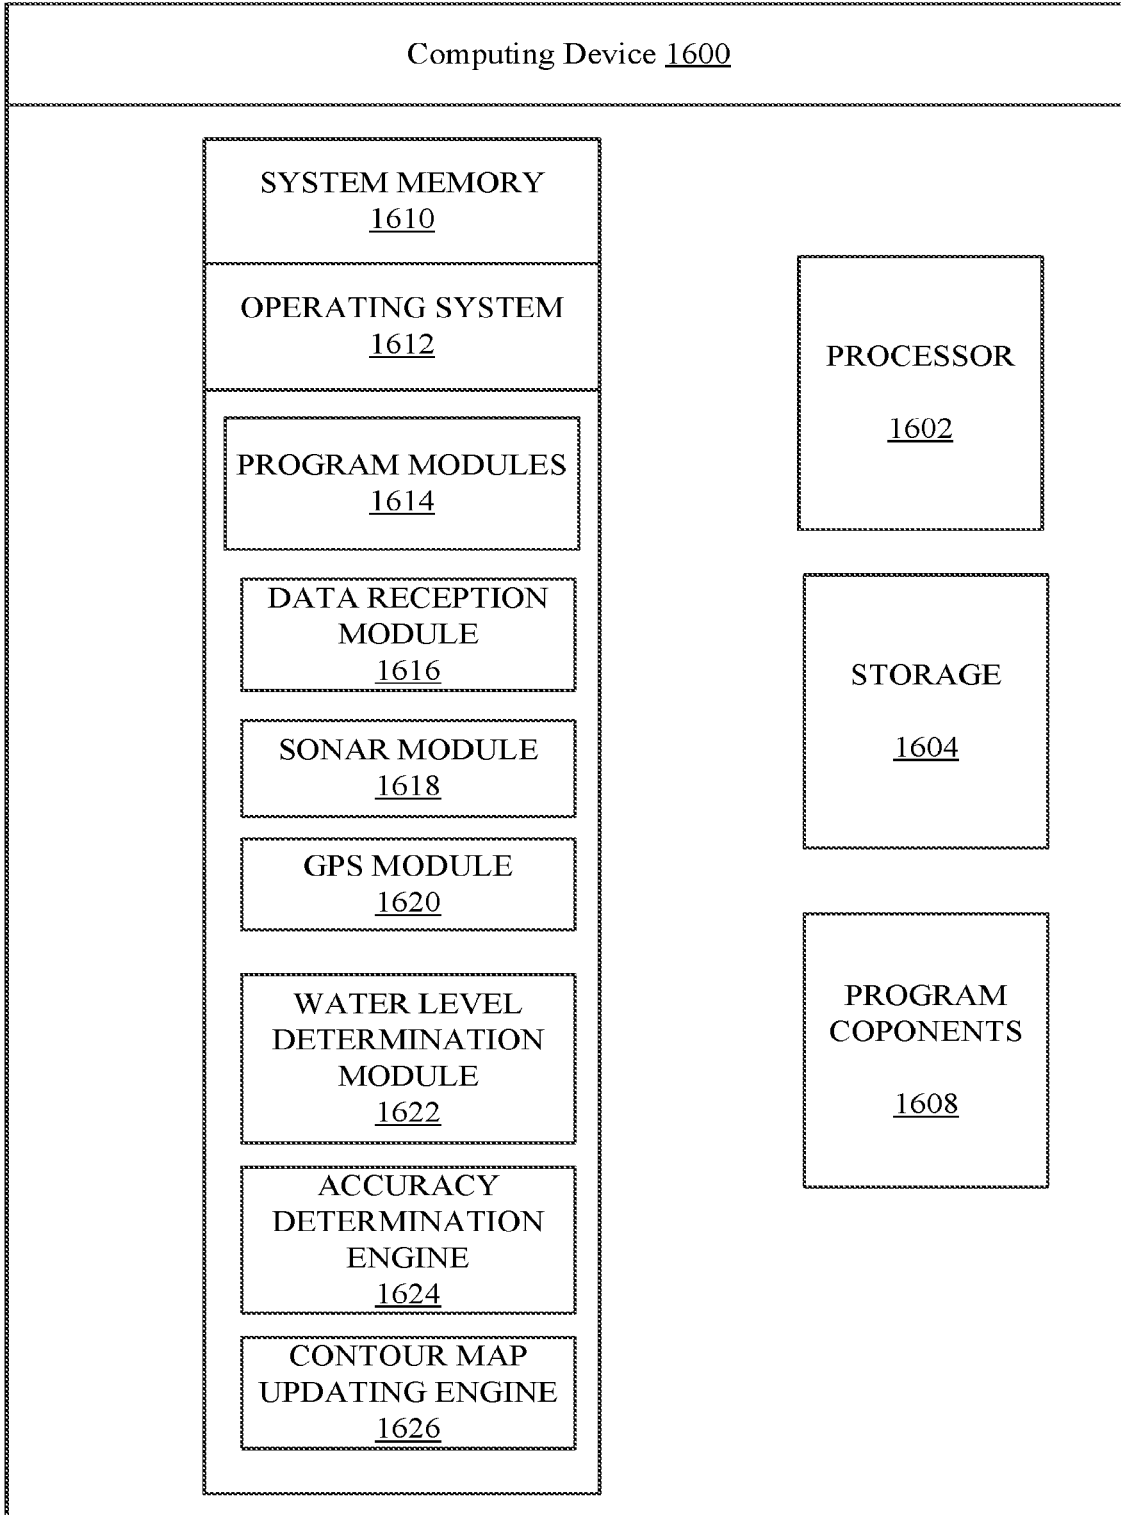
Computing Device 1600

SYSTEM MEMORY
1610

OPERATING SYSTEM
1612

PROGRAM MODULES
1614

DATA RECEPTION MODULE
1616

SONAR MODULE
1618

GPS MODULE
1620

WATER LEVEL DETERMINATION MODULE
1622

ACCURACY DETERMINATION ENGINE
1624

CONTOUR MAP UPDATING ENGINE
1626

PROCESSOR
1602

STORAGE
1604

PROGRAM COPONENTS
1608